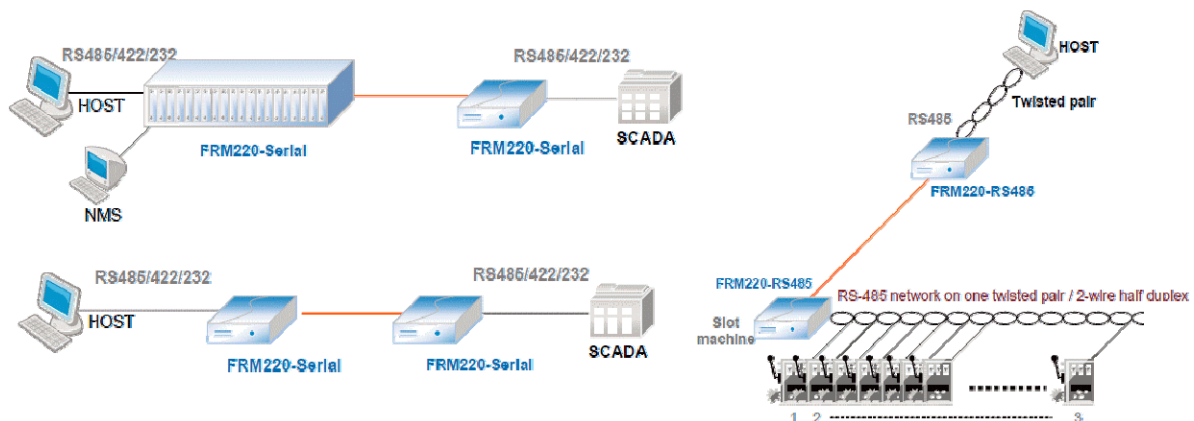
RS485/422/232

HOST

FRM220-Serial

NMS

RS486/422/232

FRM220-Serial

SCADA

HOST

Twisted pair

RS485

FRM220-RS485

RS485/422/232

HOST

FRM220-Serial

RS485/422/232

FRM220-Serial

SCADA

FRM220-RS485

Slot machine

RS-485 network on one twisted pair / 2-wire half duplex

1 2

3